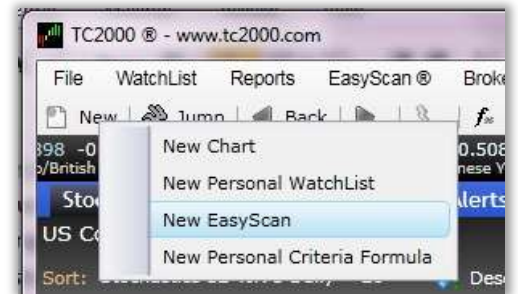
TC2000 ® - www.tc2000.com

File WatchList Reports EasyScan ® Brok

New Jump Back

398 -0 0.508
o/British nese Y

Sto Alerts

US C

Sort: Des

New Chart
New Personal WatchList
New EasyScan
New Personal Criteria Formula